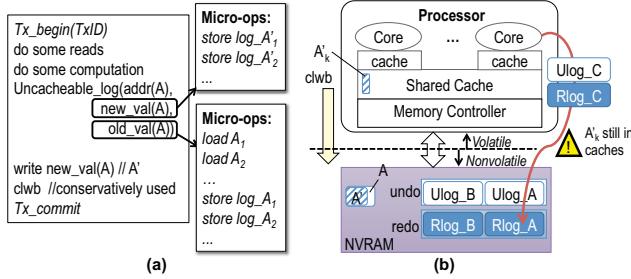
Tx_begin(TxID)
do some reads
do some computation
Uncacheable_log(addr(A),
new_val(A),
old_val(A))

write new_val(A) // A'
clwb //conservatively used
Tx_commit

Micro-ops:
store log_$A'_1$
store log_$A'_2$
...

Micro-ops:
load $A_1$
load $A_2$
...
store log_$A_1$
store log_$A_2$
...

(a)

Processor
Core
...
Core
cache
cache
Shared Cache
Memory Controller
$A'_k$
clwb
Ulog_C
Rlog_C
$A'_k$ still in caches
Volatile
Nonvolatile
A
A'
undo
Ulog_B
Ulog_A
redo
Rlog_B
Rlog_A
NVRAM

(b)